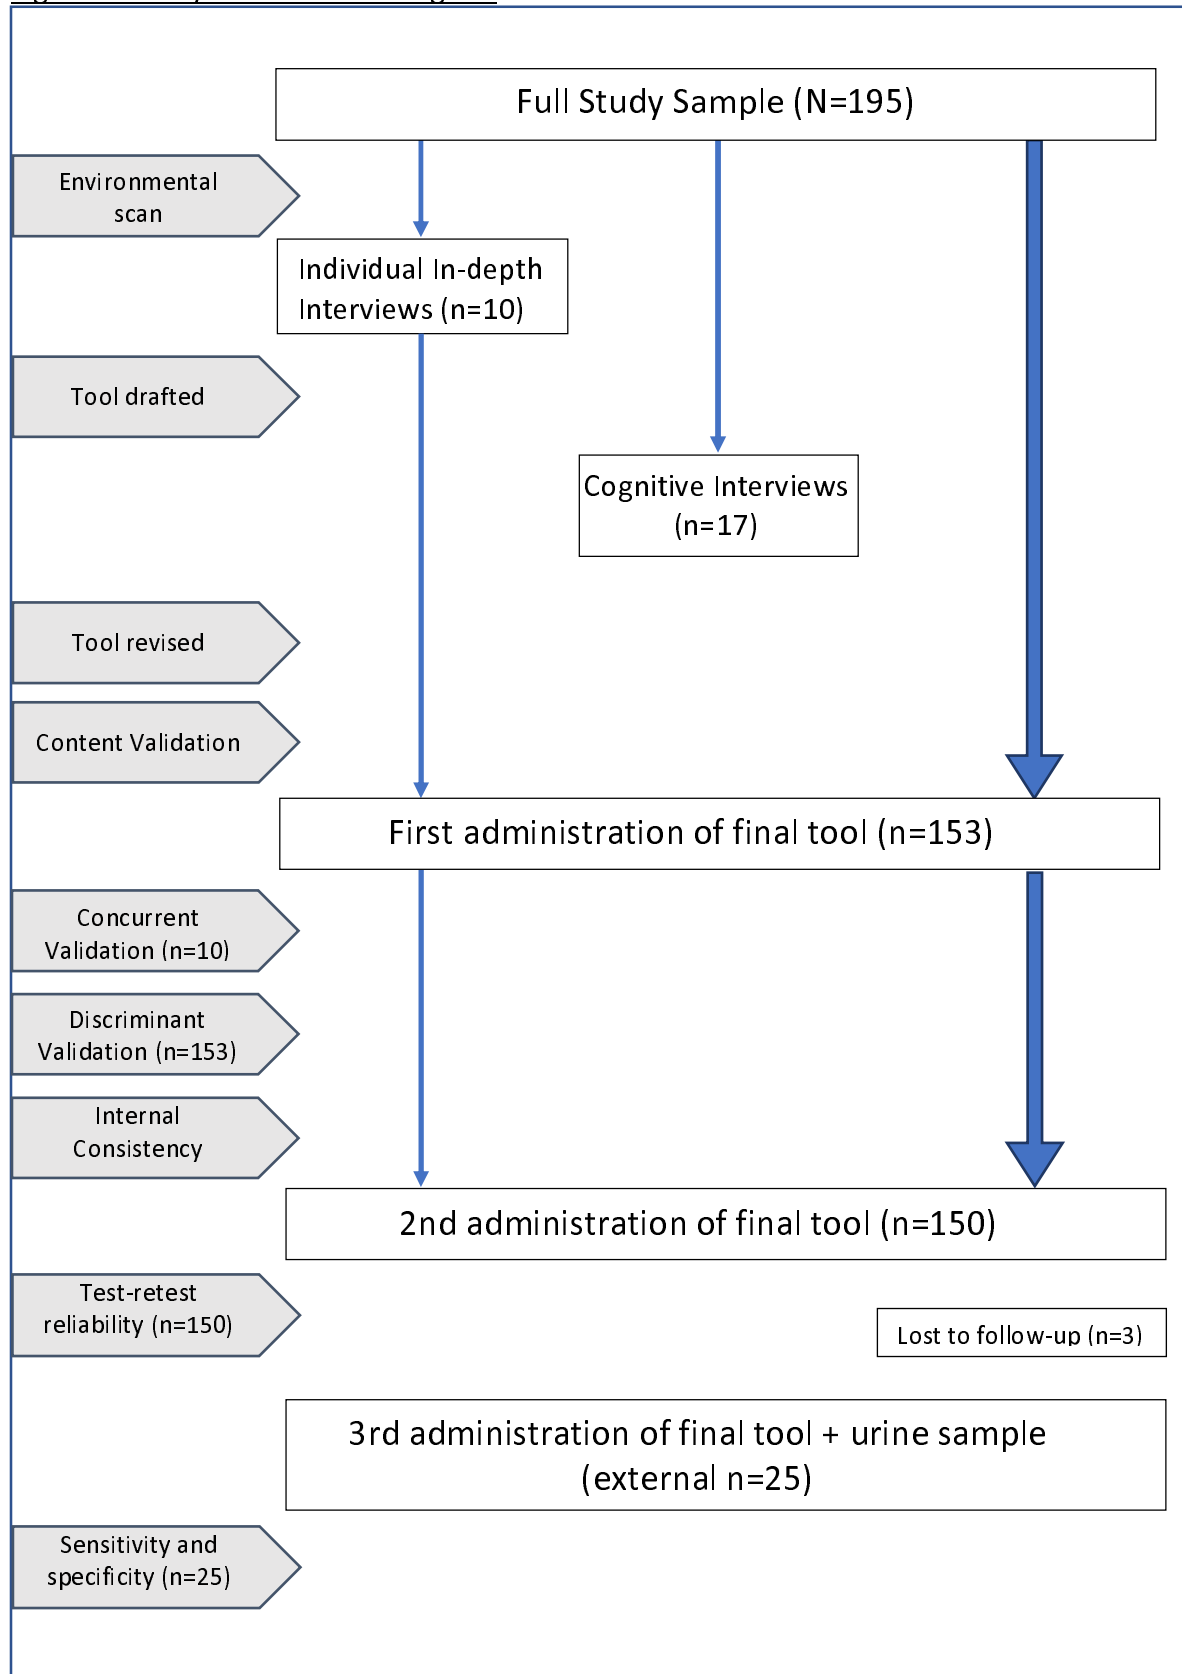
Full Study Sample (N=195)

Environmental scan

Individual In-depth Interviews (n=10)

Tool drafted

Cognitive Interviews (n=17)

Tool revised

Content Validation

First administration of final tool (n=153)

Concurrent Validation (n=10)

Discriminant Validation (n=153)

Internal Consistency

2nd administration of final tool (n=150)

Test-retest reliability (n=150)

Lost to follow-up (n=3)

3rd administration of final tool + urine sample (external n=25)

Sensitivity and specificity (n=25)